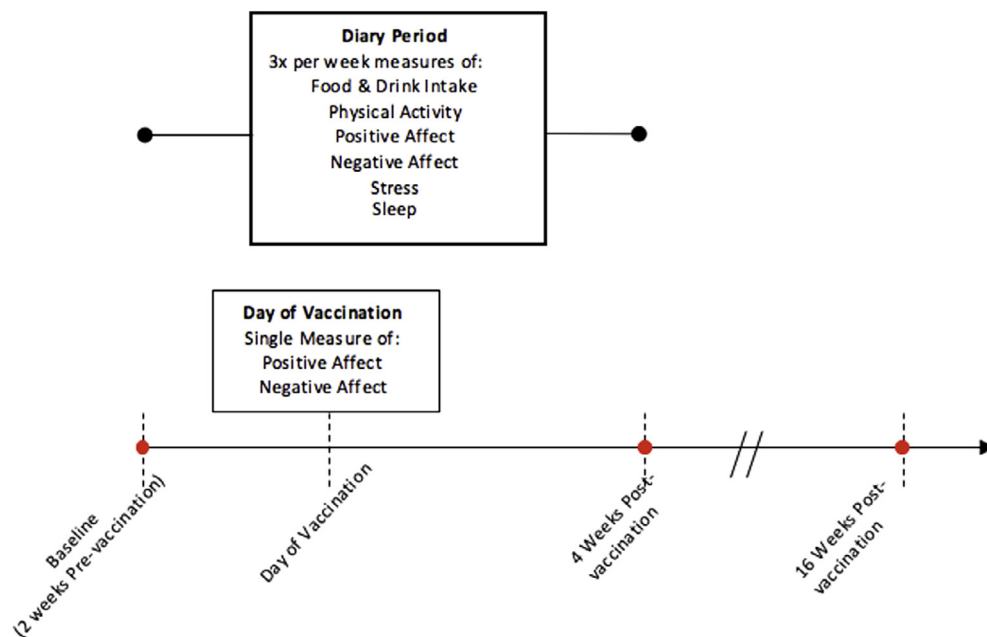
Diary Period
3x per week measures of:
Food & Drink Intake
Physical Activity
Positive Affect
Negative Affect
Stress
Sleep

Day of Vaccination
Single Measure of:
Positive Affect
Negative Affect

Baseline
(2 weeks Pre-vaccination)

Day of Vaccination

4 Weeks Post-vaccination

16 Weeks Post-vaccination